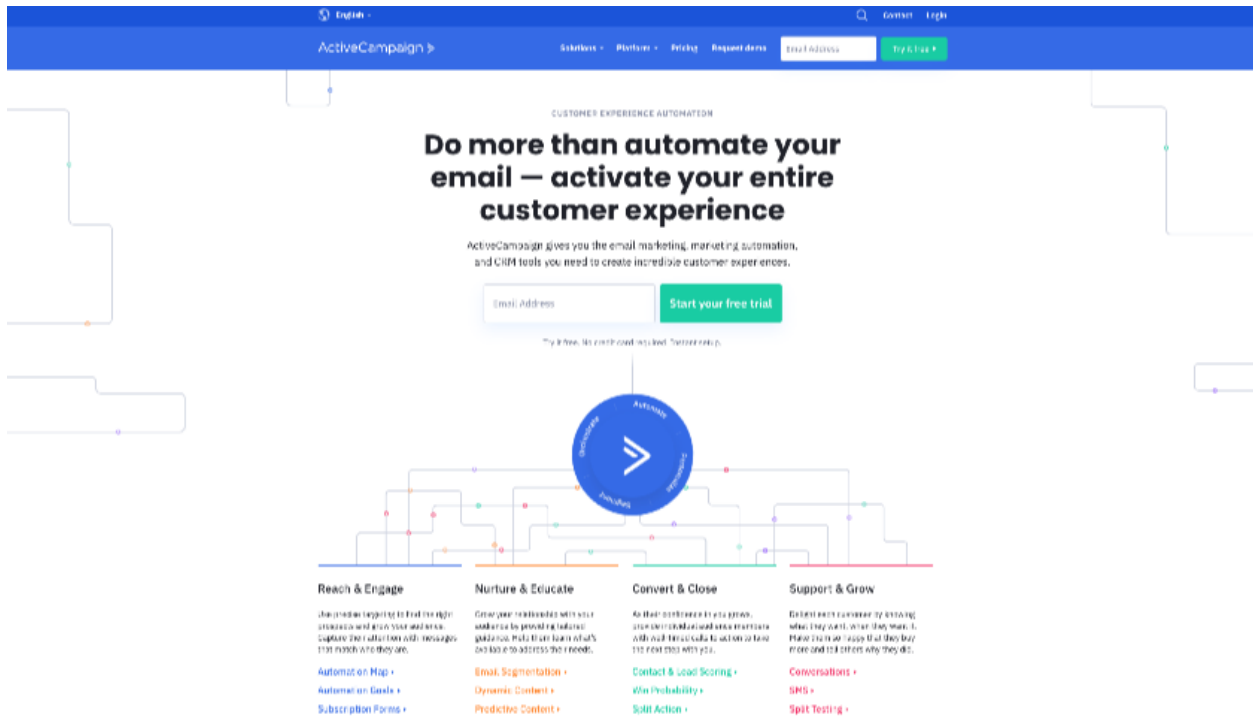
English ·

Contact Login

ActiveCampaign >

Solutions · Platform · Pricing Request demo

Email Address

Try it free ›

CUSTOMER EXPERIENCE AUTOMATION

Do more than automate your email — activate your entire customer experience

ActiveCampaign gives you the email marketing, marketing automation, and CRM tools you need to create incredible customer experiences.

Email Address

Start your free trial

Try it free. No credit card required. Instant setup.

Automate

Orchestrate

Segment

Personalize

Reach & Engage

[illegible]

Automation Map ›

Automation Goals ›

Subscription Forms ›

Nurture & Educate

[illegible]

Email Segmentation ›

Dynamic Content ›

Predictive Content ›

Convert & Close

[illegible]

Contact & Lead Scoring ›

Win Probability ›

Split Action ›

Support & Grow

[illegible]

Conversations ›

SMS ›

Split Testing ›